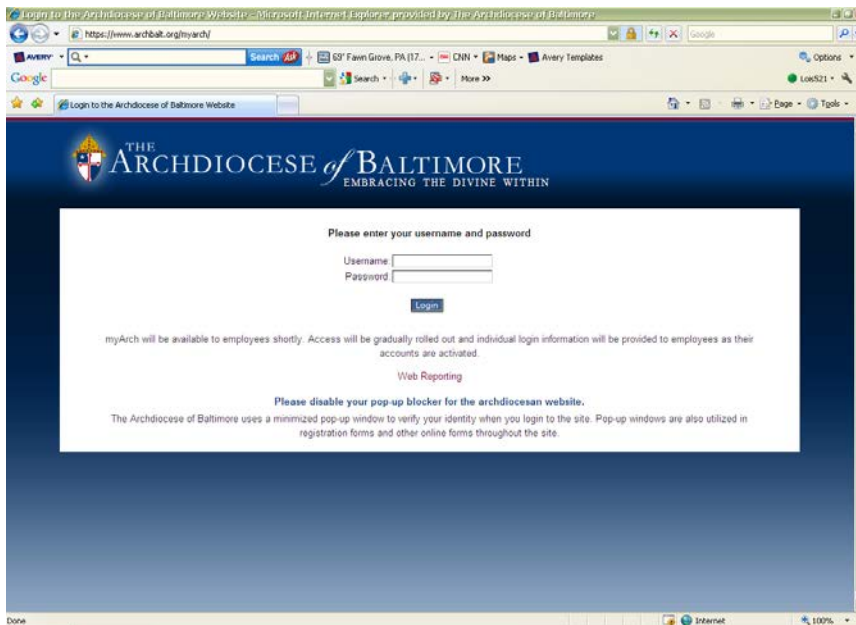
Login to the Archdiocese of Baltimore Website - Microsoft Internet Explorer provided by The Archdiocese of Baltimore

https://www.archbalt.org/myarch/

Google

AVERY

Search

69° Fawn Grove, PA (17...

CNN

Maps

Avery Templates

Options

Google

Search

More »

Lois521

Login to the Archdiocese of Baltimore Website

Page

Tools

THE ARCHDIOCESE of BALTIMORE
EMBRACING THE DIVINE WITHIN

Please enter your username and password

Username

Password

Login

myArch will be available to employees shortly. Access will be gradually rolled out and individual login information will be provided to employees as their accounts are activated.

Web Reporting

Please disable your pop-up blocker for the archdiocesan website.

The Archdiocese of Baltimore uses a minimized pop-up window to verify your identity when you login to the site. Pop-up windows are also utilized in registration forms and other online forms throughout the site.

Done

Internet

100%